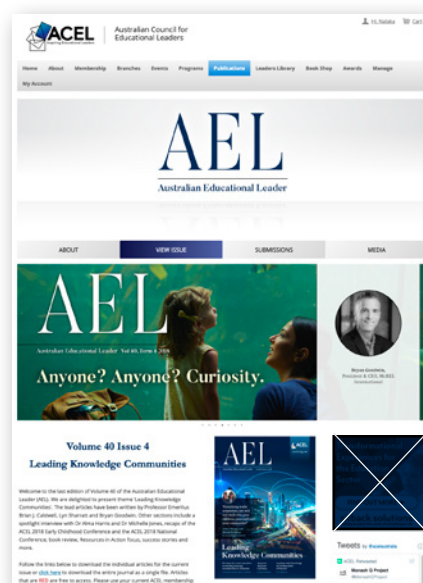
ACEL Inspiring Educational Leaders

Australian Council for Educational Leaders

Hi, Natalia Cart

Home About Membership Branches Events Programs Publications Leaders Library Book Shop Awards Manage My Account

AEL

Australian Educational Leader

ABOUT VIEW ISSUE SUBMISSIONS MEDIA

AEL

Australian Educational Leader Vol 40, Issue 4 2018

Anyone? Anyone? Curiosity.

Bryan Goodwin, President & CEO, McREL International

Volume 40 Issue 4

Leading Knowledge Communities

Welcome to the last edition of Volume 40 of the Australian Educational Leader (AEL). We are delighted to present theme 'Leading Knowledge Communities'. The lead articles have been written by Professor Emeritus Brian J. Caldwell, Lyn Sharratt and Bryan Goodwin. Other sections include a spotlight interview with Dr Alma Harris and Dr Michelle Jones, recaps of the ACEL 2018 Early Childhood Conference and the ACEL 2018 National Conference, book review, Resources in Action focus, success stories and more.

Follow the links below to download the individual articles for the current issue or click here to download the entire journal as a single file. Articles that are RED are free to access. Please use your current ACEL membership

AEL

ACEL

Leading Knowledge Communities

Tweets by @acelaustralia

ACEL Retweeted

Monash Q Project
@MonashQProject